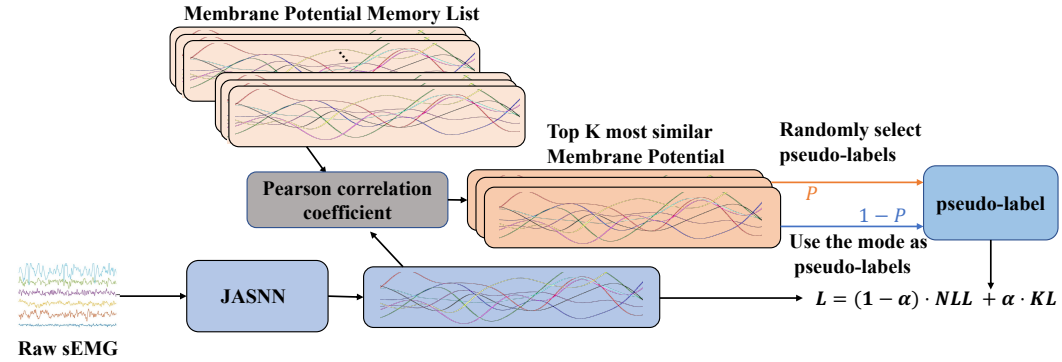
Membrane Potential Memory List

Top K most similar Membrane Potential

Randomly select pseudo-labels

Pearson correlation coefficient

$P$

$1-P$

pseudo-label

Use the mode as pseudo-labels

JASNN

Raw sEMG

$L = (1 - \alpha) \cdot NLL + \alpha \cdot KL$